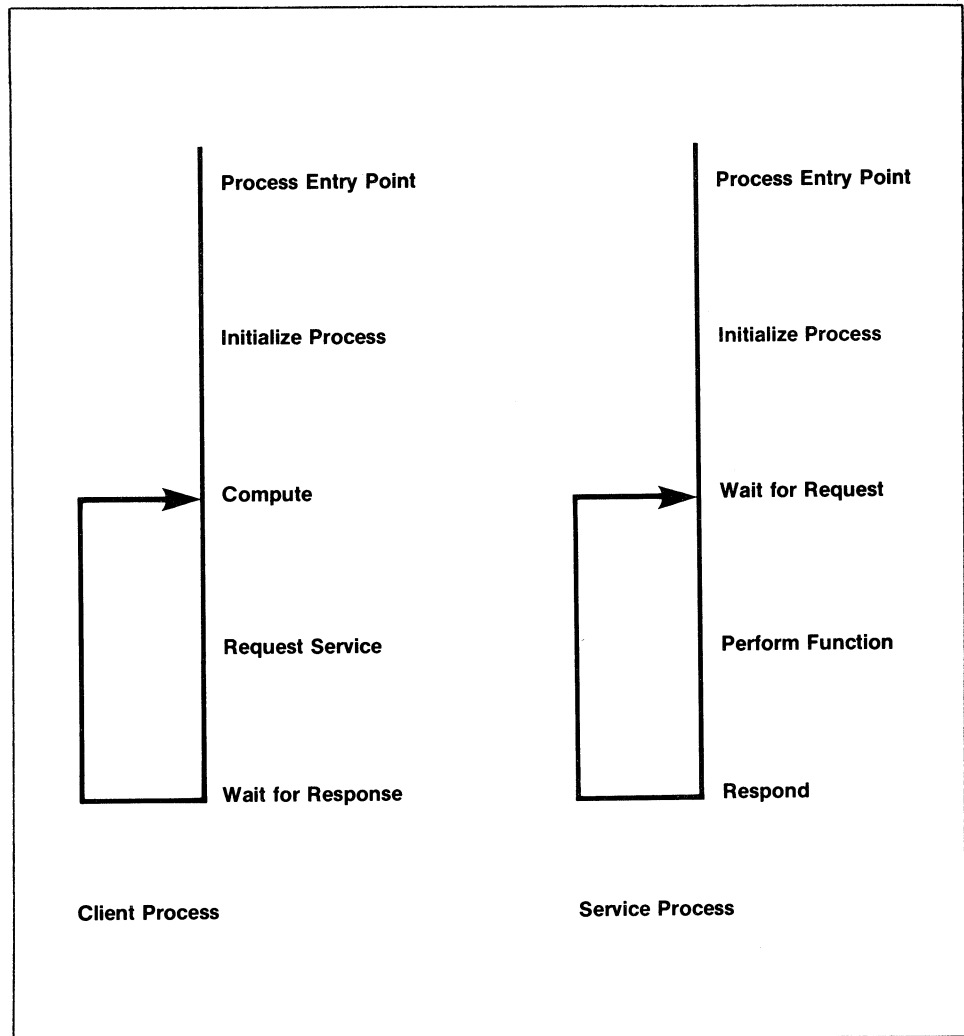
Process Entry Point

Initialize Process

Compute

Request Service

Wait for Response

Client Process

Process Entry Point

Initialize Process

Wait for Request

Perform Function

Respond

Service Process